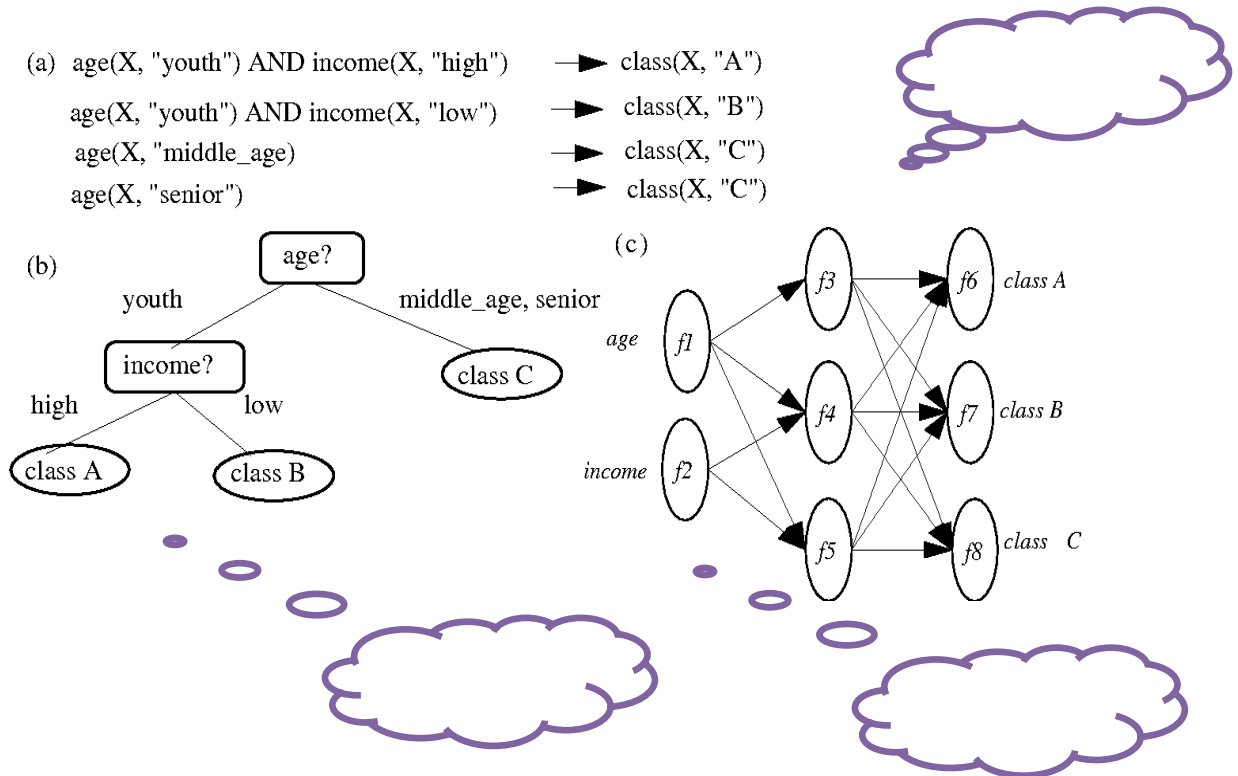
(a) age(X, "youth") AND income(X, "high") → class(X, "A")

age(X, "youth") AND income(X, "low") → class(X, "B")

age(X, "middle_age) → class(X, "C")

age(X, "senior") → class(X, "C")

(b)

age?

youth

middle_age, senior

income?

class C

high

low

class A

class B

(c)

age

f1

income

f2

f3

f4

f5

f6

class A

f7

class B

f8

class C